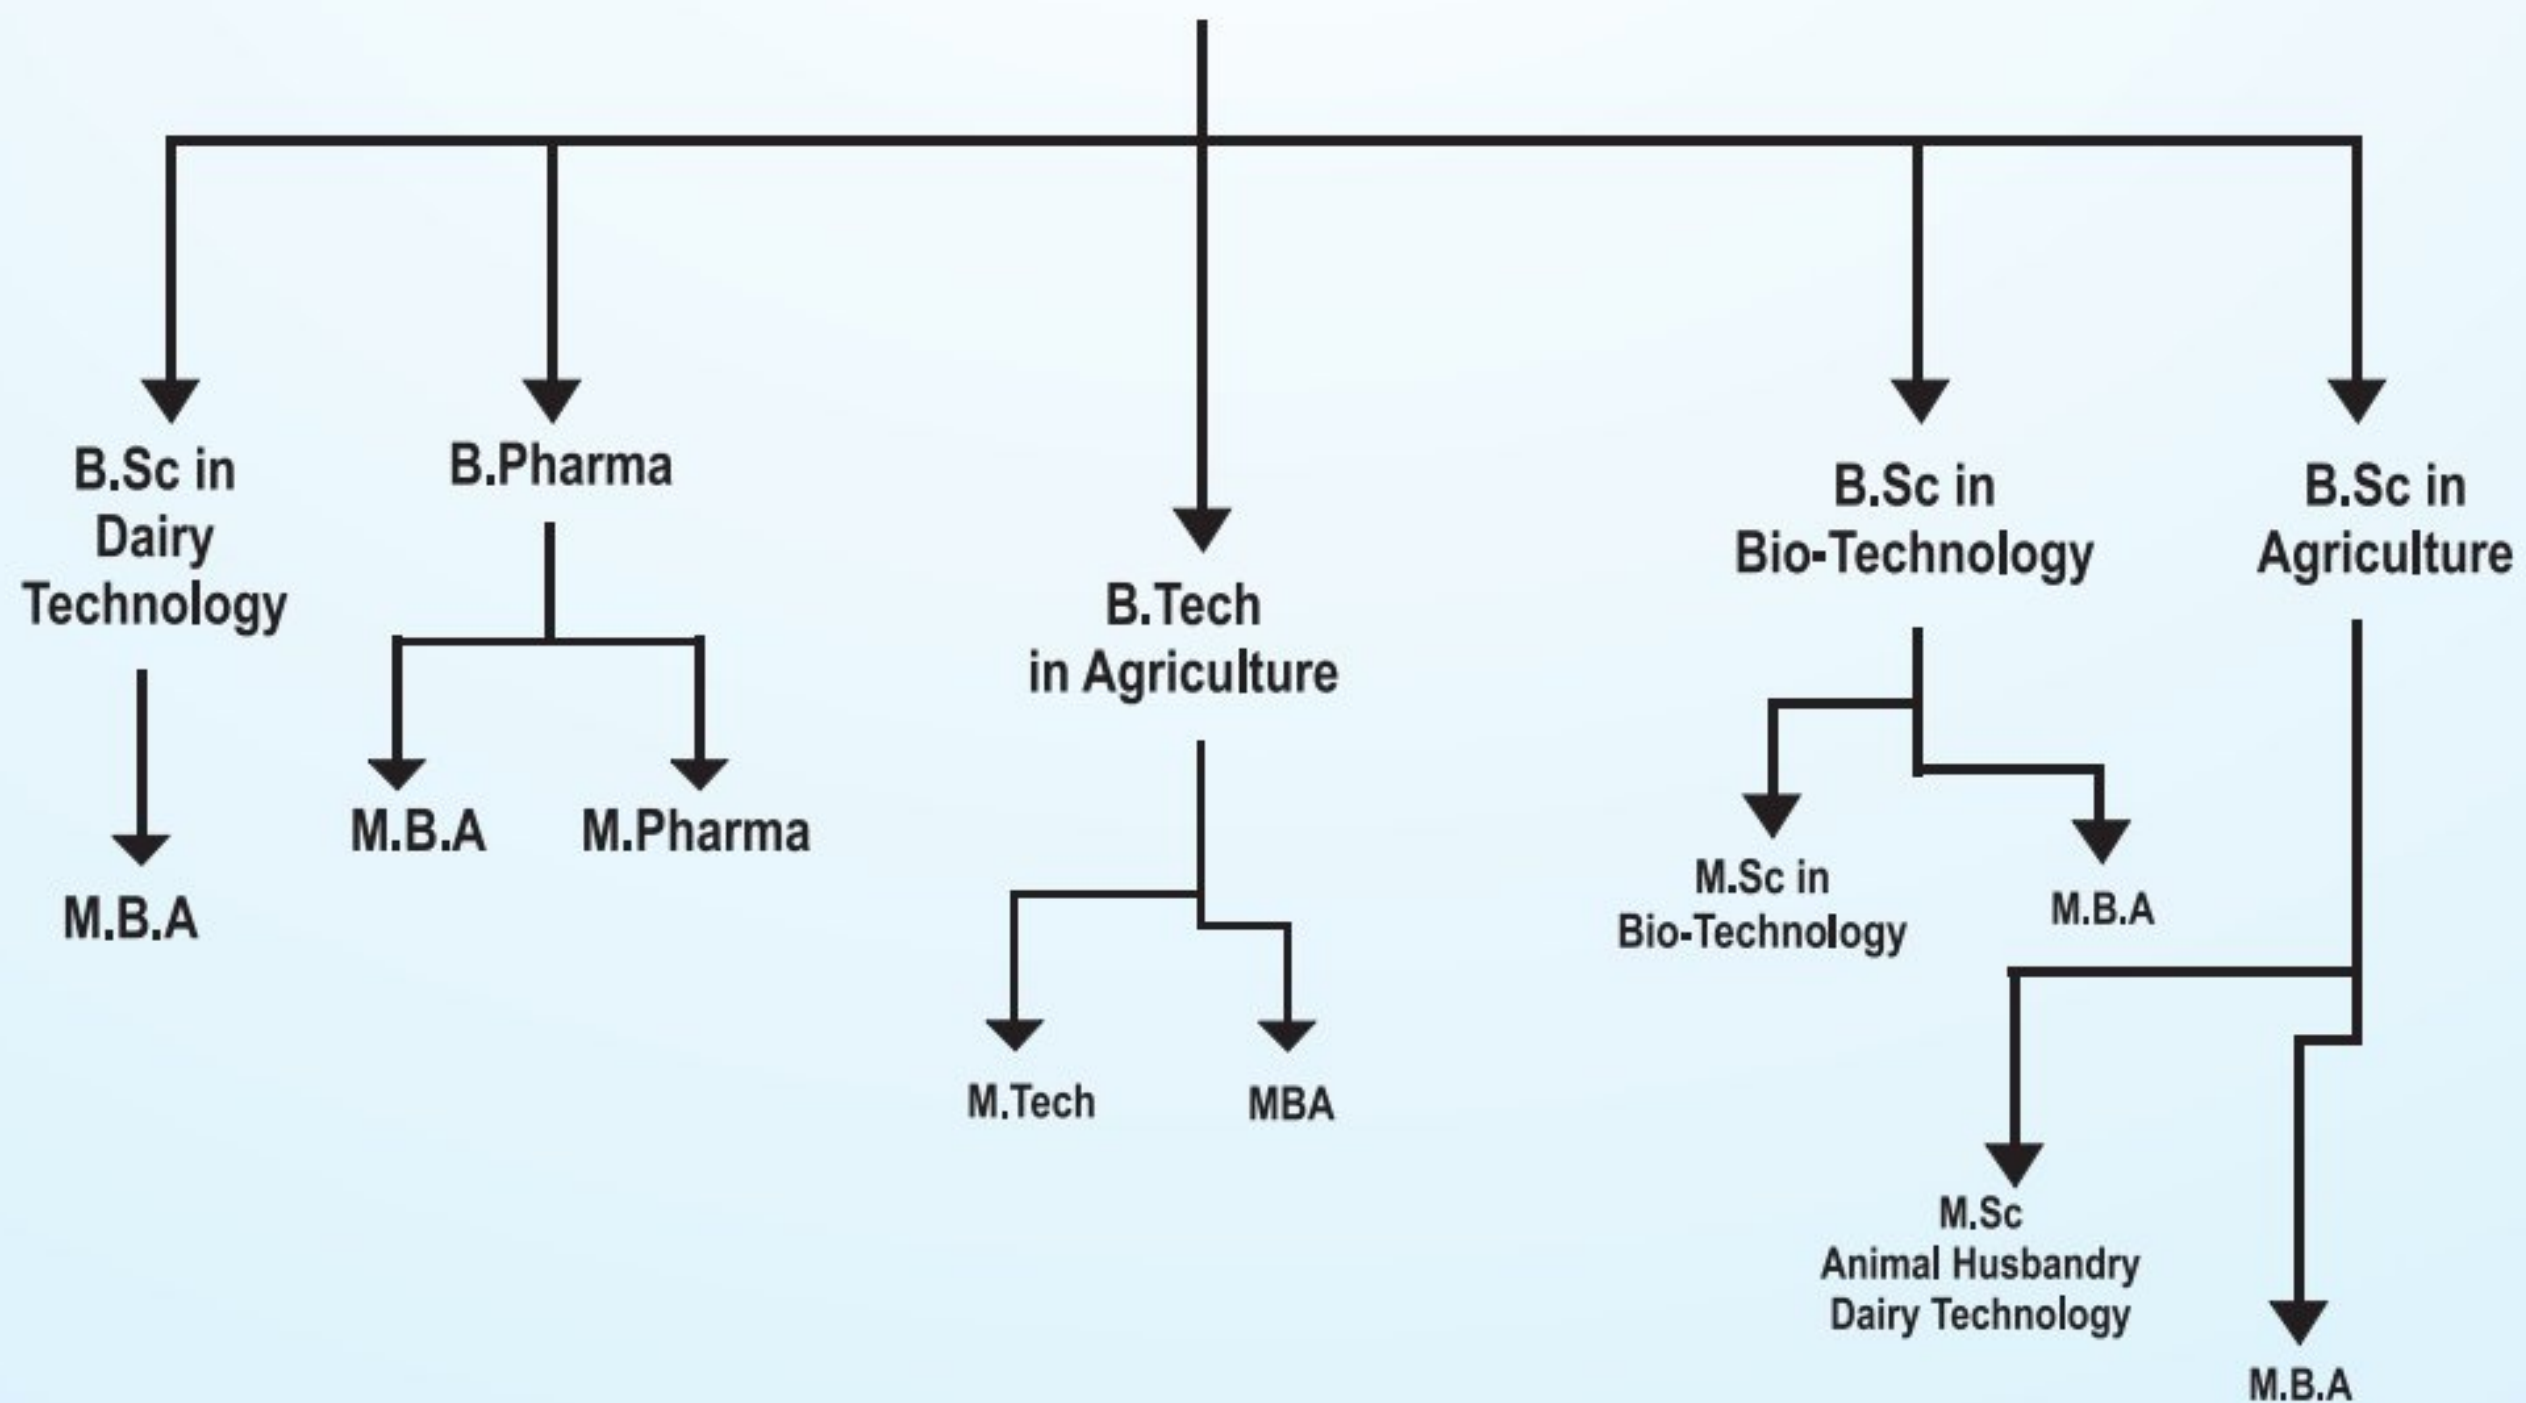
B.Sc in Dairy Technology

M.B.A

B.Pharma

M.B.A

M.Pharma

B.Tech in Agriculture

M.Tech

MBA

B.Sc in Bio-Technology

M.Sc in Bio-Technology

M.B.A

B.Sc in Agriculture

M.Sc Animal Husbandry Dairy Technology

M.B.A